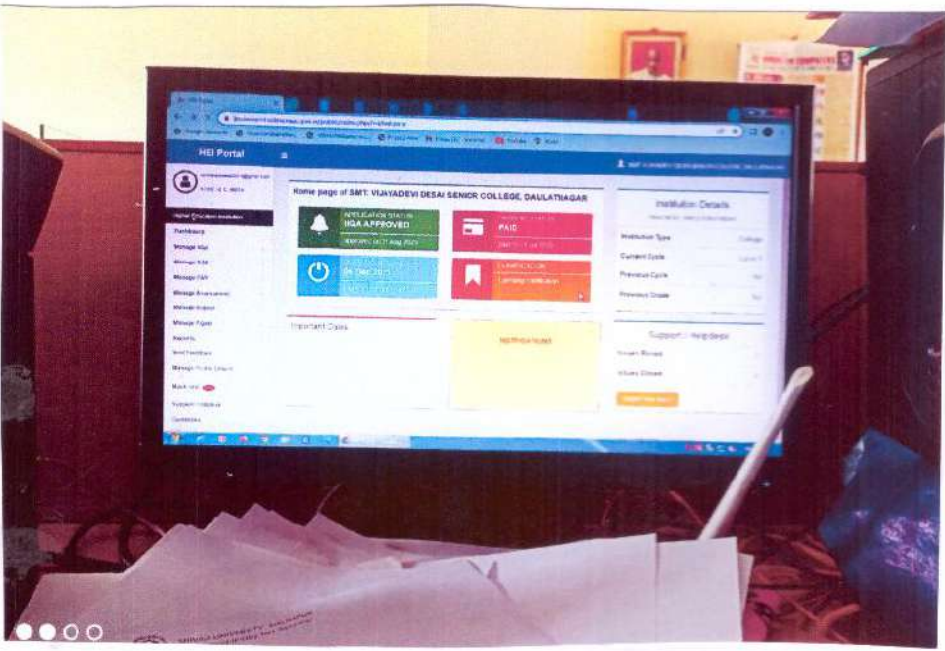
HEI Portal

Higher Education Institution

Dashboard

Manage IIQA

Manage SSR

Manage DVV

Manage Assessment

Manage Appeal

Manage Pages

Reports

Send Feedback

Manage Public Search

Mock test

Support / Helpdesk

Guidelines

Home page of SMT. VIJAYADEVI DESAI SENIOR COLLEGE, DAULATNAGAR

APPLICATION STATUS
IIQA APPROVED

PAID

Important Dates

NOTIFICATIONS

Institution Details

Institution Type

Current Cycle

Previous Cycle

Previous Grade

Support / Helpdesk

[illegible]